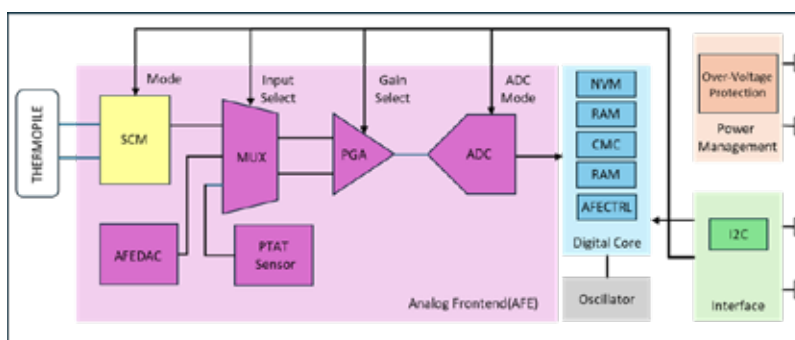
THERMOPILE

Mode

Input Select

Gain Select

ADC Mode

SCM

MUX

PGA

ADC

AFEDAC

PTAT Sensor

Analog Frontend(AFE)

NVM

RAM

CMC

RAM

AFECTRL

Digital Core

Oscillator

Over-Voltage Protection

Power Management

I2C

Interface